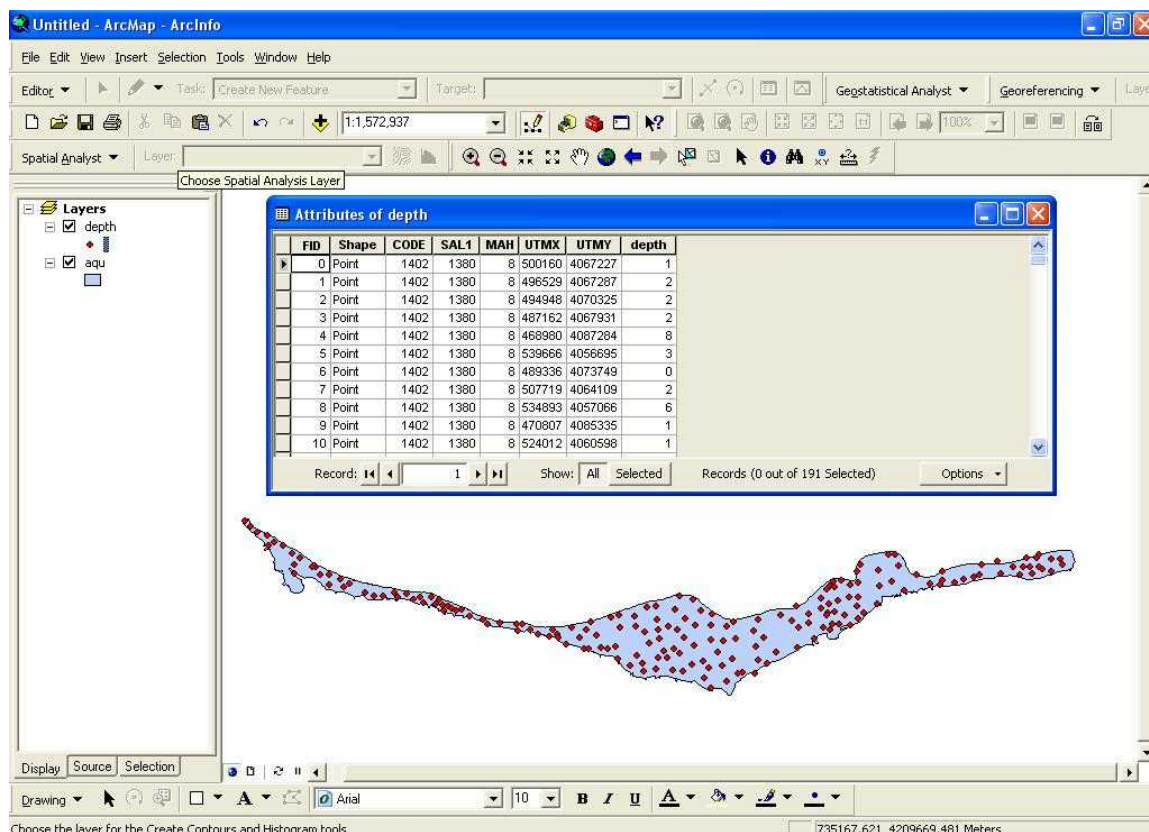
Untitled - ArcMap - ArcInfo

File Edit View Insert Selection Tools Window Help

Editor ▼ Task: Create New Feature Target: Geostatistical Analyst ▼ Georeferencing ▼ Laye

1:1,572,937

100%

Spatial Analyst ▼ Layer:

Choose Spatial Analysis Layer

Layers
depth
aqu

Attributes of depth

| FID | Shape | CODE | SAL1 | MAH | UTMX | UTMY | depth |
|---|---|---|---|---|---|---|---|
| 0 | Point | 1402 | 1380 | 8 | 500160 | 4067227 | 1 |
| 1 | Point | 1402 | 1380 | 8 | 496529 | 4067287 | 2 |
| 2 | Point | 1402 | 1380 | 8 | 494948 | 4070325 | 2 |
| 3 | Point | 1402 | 1380 | 8 | 487162 | 4067931 | 2 |
| 4 | Point | 1402 | 1380 | 8 | 468980 | 4087284 | 8 |
| 5 | Point | 1402 | 1380 | 8 | 539666 | 4056695 | 3 |
| 6 | Point | 1402 | 1380 | 8 | 489336 | 4073749 | 0 |
| 7 | Point | 1402 | 1380 | 8 | 507719 | 4064109 | 2 |
| 8 | Point | 1402 | 1380 | 8 | 534893 | 4057066 | 6 |
| 9 | Point | 1402 | 1380 | 8 | 470807 | 4085335 | 1 |
| 10 | Point | 1402 | 1380 | 8 | 524012 | 4060598 | 1 |

Record: 1 Show: All Selected Records (0 out of 191 Selected) Options ▼

Display Source Selection

Drawing ▼ A ▼ Arial 10 B I U A ▼

Choose the layer for the Create Contours and Histogram tools 735167.621 4209669.481 Meters